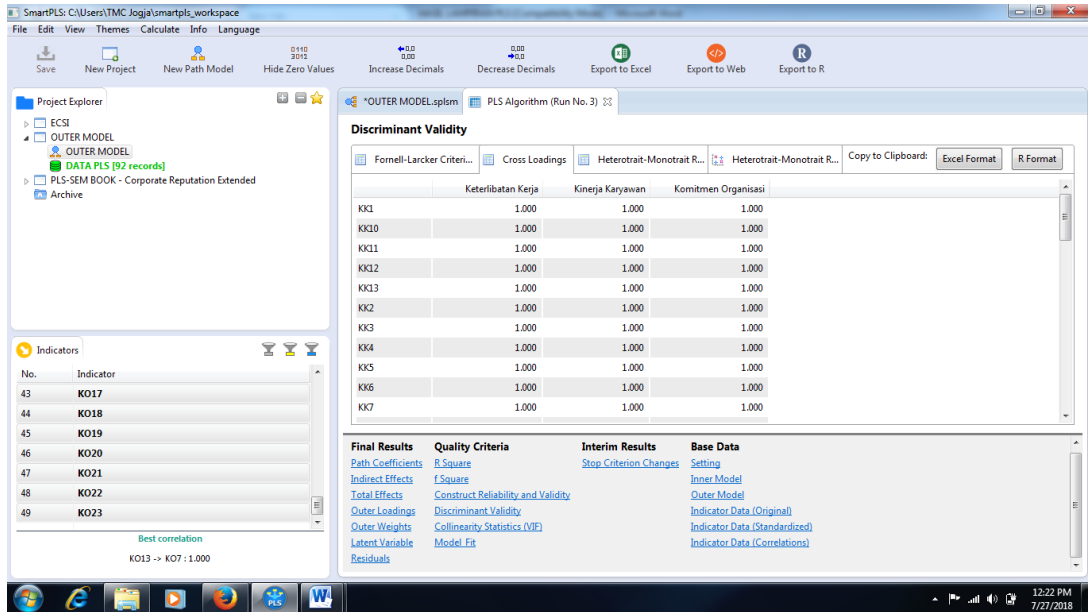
SmartPLS: C:\Users\TMC Jogja\smartpls_workspace

File Edit View Themes Calculate Info Language

Save New Project New Path Model Hide Zero Values Increase Decimals Decrease Decimals Export to Excel Export to Web Export to R

Project Explorer

ECSI
OUTER MODEL
OUTER MODEL
DATA PLS [92 records]
PLS-SEM BOOK - Corporate Reputation Extended
Archive

*OUTER MODEL.splsm PLS Algorithm (Run No. 3)

Discriminant Validity

Fornell-Larcker Criteri... Cross Loadings Heterotrait-Monotrait R... Heterotrait-Monotrait R... Copy to Clipboard: Excel Format R Format

| | Keterlibatan Kerja | Kinerja Karyawan | Komitmen Organisasi |
|---|---|---|---|
| KK1 | 1.000 | 1.000 | 1.000 |
| KK10 | 1.000 | 1.000 | 1.000 |
| KK11 | 1.000 | 1.000 | 1.000 |
| KK12 | 1.000 | 1.000 | 1.000 |
| KK13 | 1.000 | 1.000 | 1.000 |
| KK2 | 1.000 | 1.000 | 1.000 |
| KK3 | 1.000 | 1.000 | 1.000 |
| KK4 | 1.000 | 1.000 | 1.000 |
| KK5 | 1.000 | 1.000 | 1.000 |
| KK6 | 1.000 | 1.000 | 1.000 |
| KK7 | 1.000 | 1.000 | 1.000 |

Indicators

| No. | Indicator |
|---|---|
| 43 | KO17 |
| 44 | KO18 |
| 45 | KO19 |
| 46 | KO20 |
| 47 | KO21 |
| 48 | KO22 |
| 49 | KO23 |

Best correlation

KO13 -> KO7 : 1.000

Final Results
Path Coefficients
Indirect Effects
Total Effects
Outer Loadings
Outer Weights
Latent Variable
Residuals

Quality Criteria
R Square
f Square
Construct Reliability and Validity
Discriminant Validity
Collinearity Statistics (VIF)
Model Fit

Interim Results
Stop Criterion Changes

Base Data
Setting
Inner Model
Outer Model
Indicator Data (Original)
Indicator Data (Standardized)
Indicator Data (Correlations)

12:22 PM
7/27/2018